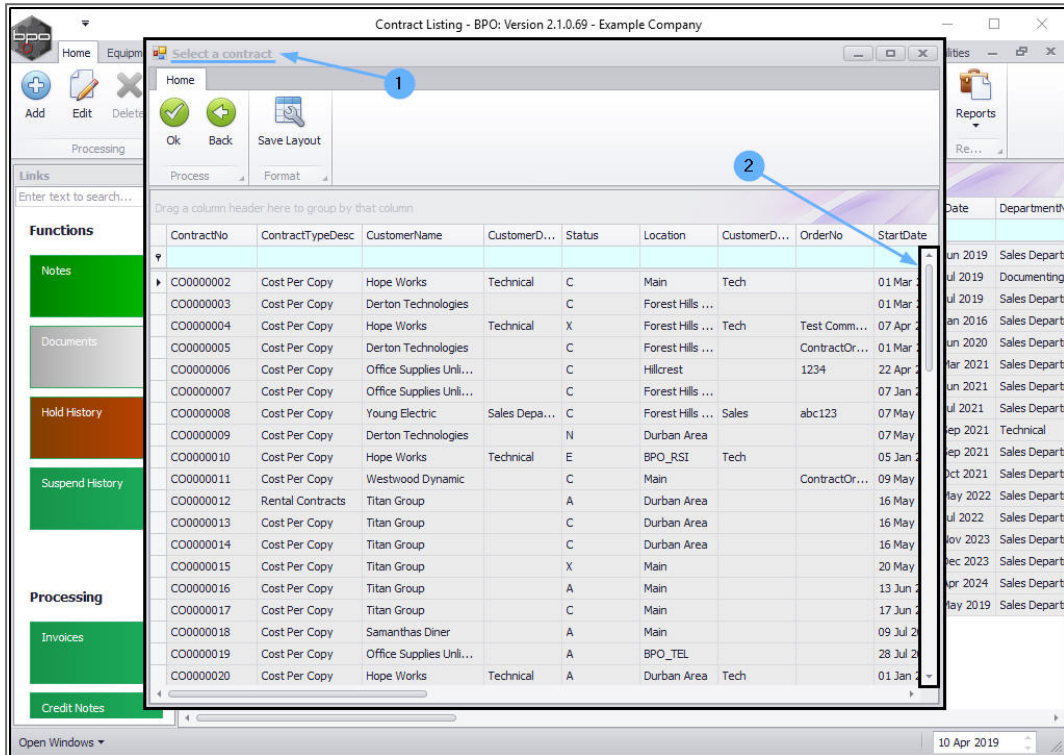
bpo

Contract Listing - BPO: Version 2.1.0.69 - Example Company

Home Equipm

Add Edit Delete

Processing

Links

Enter text to search...

Functions

Notes

Documents

Hold History

Suspend History

Processing

Invoices

Credit Notes

Open Windows

Select a contract

1

Home

Ok Back Save Layout

Process Format

2

Drag a column header here to group by that column

| ContractNo | ContractTypeDesc | CustomerName | CustomerD... | Status | Location | CustomerD... | OrderNo | StartDate |
|---|---|---|---|---|---|---|---|---|
| CO0000002 | Cost Per Copy | Hope Works | Technical | C | Main | Tech | | 01 Mar |
| CO0000003 | Cost Per Copy | Derton Technologies | | C | Forest Hills ... | | | 01 Mar |
| CO0000004 | Cost Per Copy | Hope Works | Technical | X | Forest Hills ... | Tech | Test Comm... | 07 Apr |
| CO0000005 | Cost Per Copy | Derton Technologies | | C | Forest Hills ... | | ContractOr... | 01 Mar |
| CO0000006 | Cost Per Copy | Office Supplies Unli... | | C | Hillcrest | | 1234 | 22 Apr |
| CO0000007 | Cost Per Copy | Office Supplies Unli... | | C | Forest Hills ... | | | 07 Jan |
| CO0000008 | Cost Per Copy | Young Electric | Sales Depa... | C | Forest Hills ... | Sales | abc123 | 07 May |
| CO0000009 | Cost Per Copy | Derton Technologies | | N | Durban Area | | | 07 May |
| CO0000010 | Cost Per Copy | Hope Works | Technical | E | BPO_RSI | Tech | | 05 Jan |
| CO0000011 | Cost Per Copy | Westwood Dynamic | | C | Main | | ContractOr... | 09 May |
| CO0000012 | Rental Contracts | Titan Group | | A | Durban Area | | | 16 May |
| CO0000013 | Cost Per Copy | Titan Group | | C | Durban Area | | | 16 May |
| CO0000014 | Cost Per Copy | Titan Group | | C | Durban Area | | | 16 May |
| CO0000015 | Cost Per Copy | Titan Group | | X | Main | | | 20 May |
| CO0000016 | Cost Per Copy | Titan Group | | A | Main | | | 13 Jun |
| CO0000017 | Cost Per Copy | Titan Group | | C | Main | | | 17 Jun |
| CO0000018 | Cost Per Copy | Samanthas Diner | | A | Main | | | 09 Jul |
| CO0000019 | Cost Per Copy | Office Supplies Unli... | | A | BPO_TEL | | | 28 Jul |
| CO0000020 | Cost Per Copy | Hope Works | Technical | A | Durban Area | Tech | | 01 Jan |

ilities

Reports

Re...

| Date | Department |
|---|---|
| un 2019 | Sales Depart |
| ul 2019 | Documenting |
| ul 2019 | Sales Depart |
| an 2016 | Sales Depart |
| un 2020 | Sales Depart |
| Mar 2021 | Sales Depart |
| un 2021 | Sales Depart |
| ul 2021 | Sales Depart |
| ep 2021 | Technical |
| ep 2021 | Sales Depart |
| Oct 2021 | Sales Depart |
| May 2022 | Sales Depart |
| ul 2022 | Sales Depart |
| Nov 2023 | Sales Depart |
| Dec 2023 | Sales Depart |
| Apr 2024 | Sales Depart |
| May 2019 | Sales Depart |

10 Apr 2019